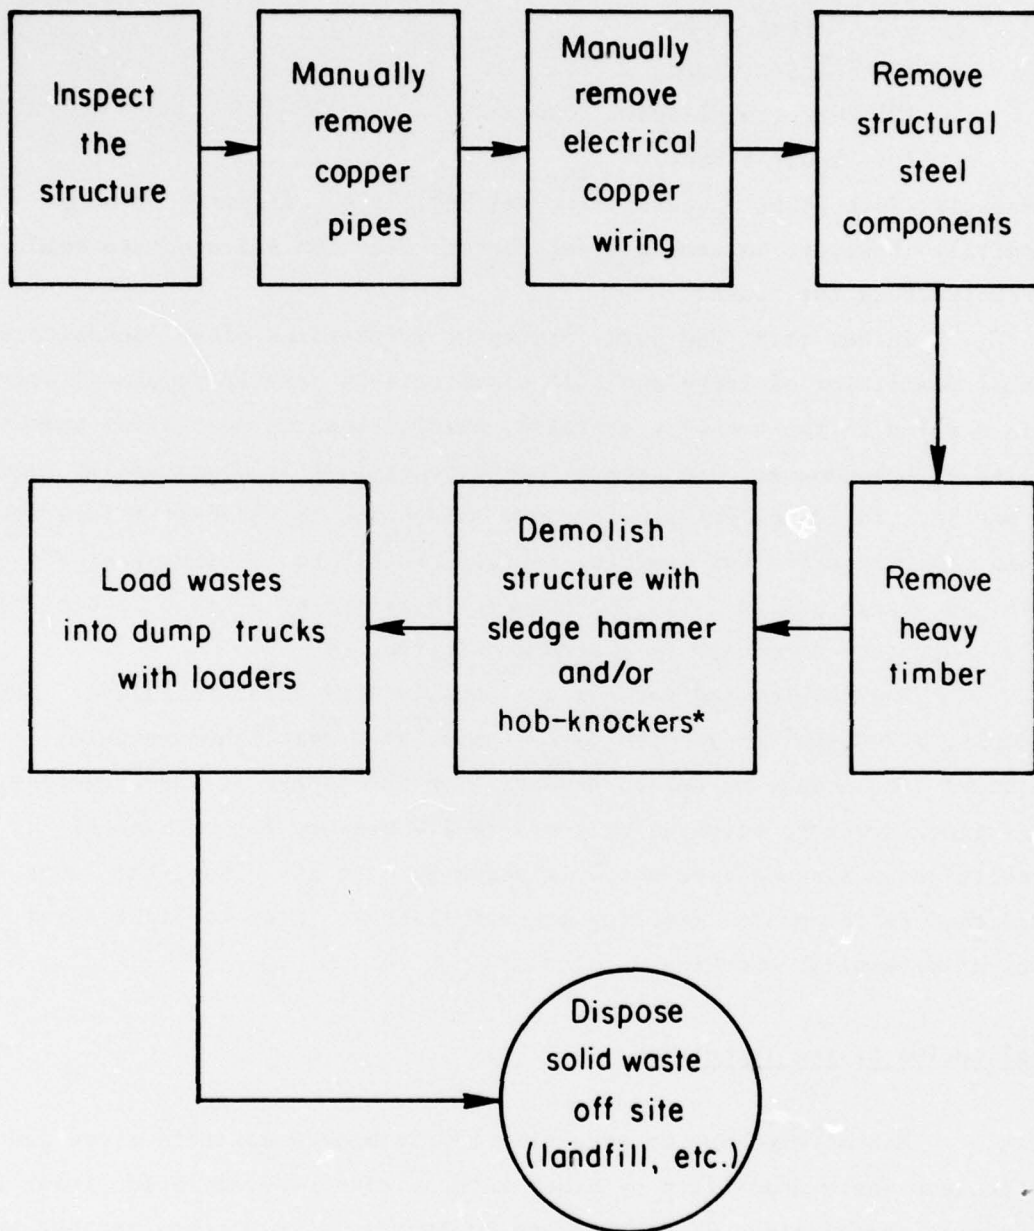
Inspect the structure

Manually remove copper pipes

Manually remove electrical copper wiring

Remove structural steel components

Remove heavy timber

Demolish structure with sledge hammer and/or hob-knockers*

Load wastes into dump trucks with loaders

Dispose solid waste off site (landfill, etc.)